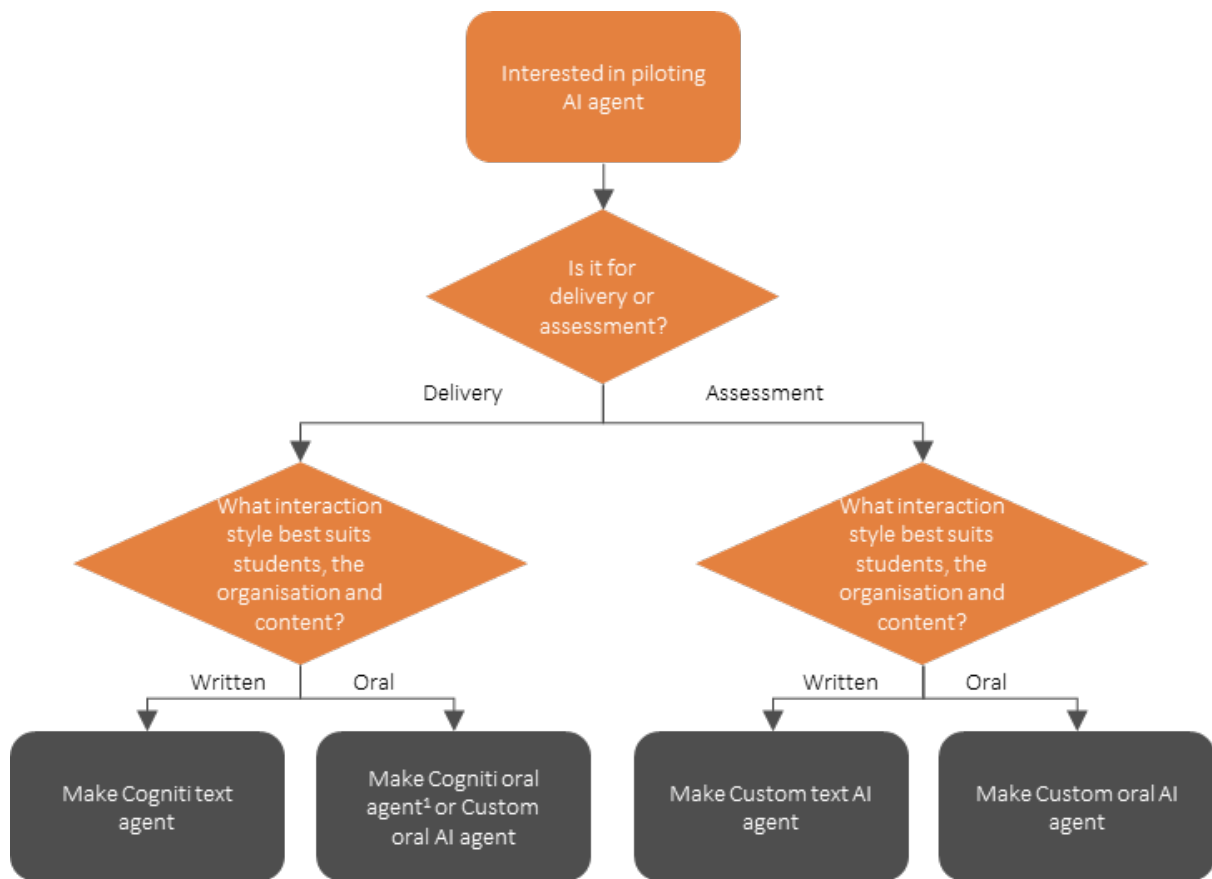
Interested in piloting AI agent

Is it for delivery or assessment?

Delivery

Assessment

What interaction style best suits students, the organisation and content?

What interaction style best suits students, the organisation and content?

Written

Oral

Written

Oral

Make Cogniti text agent

Make Cogniti oral agent$^1$ or Custom oral AI agent

Make Custom text AI agent

Make Custom oral AI agent